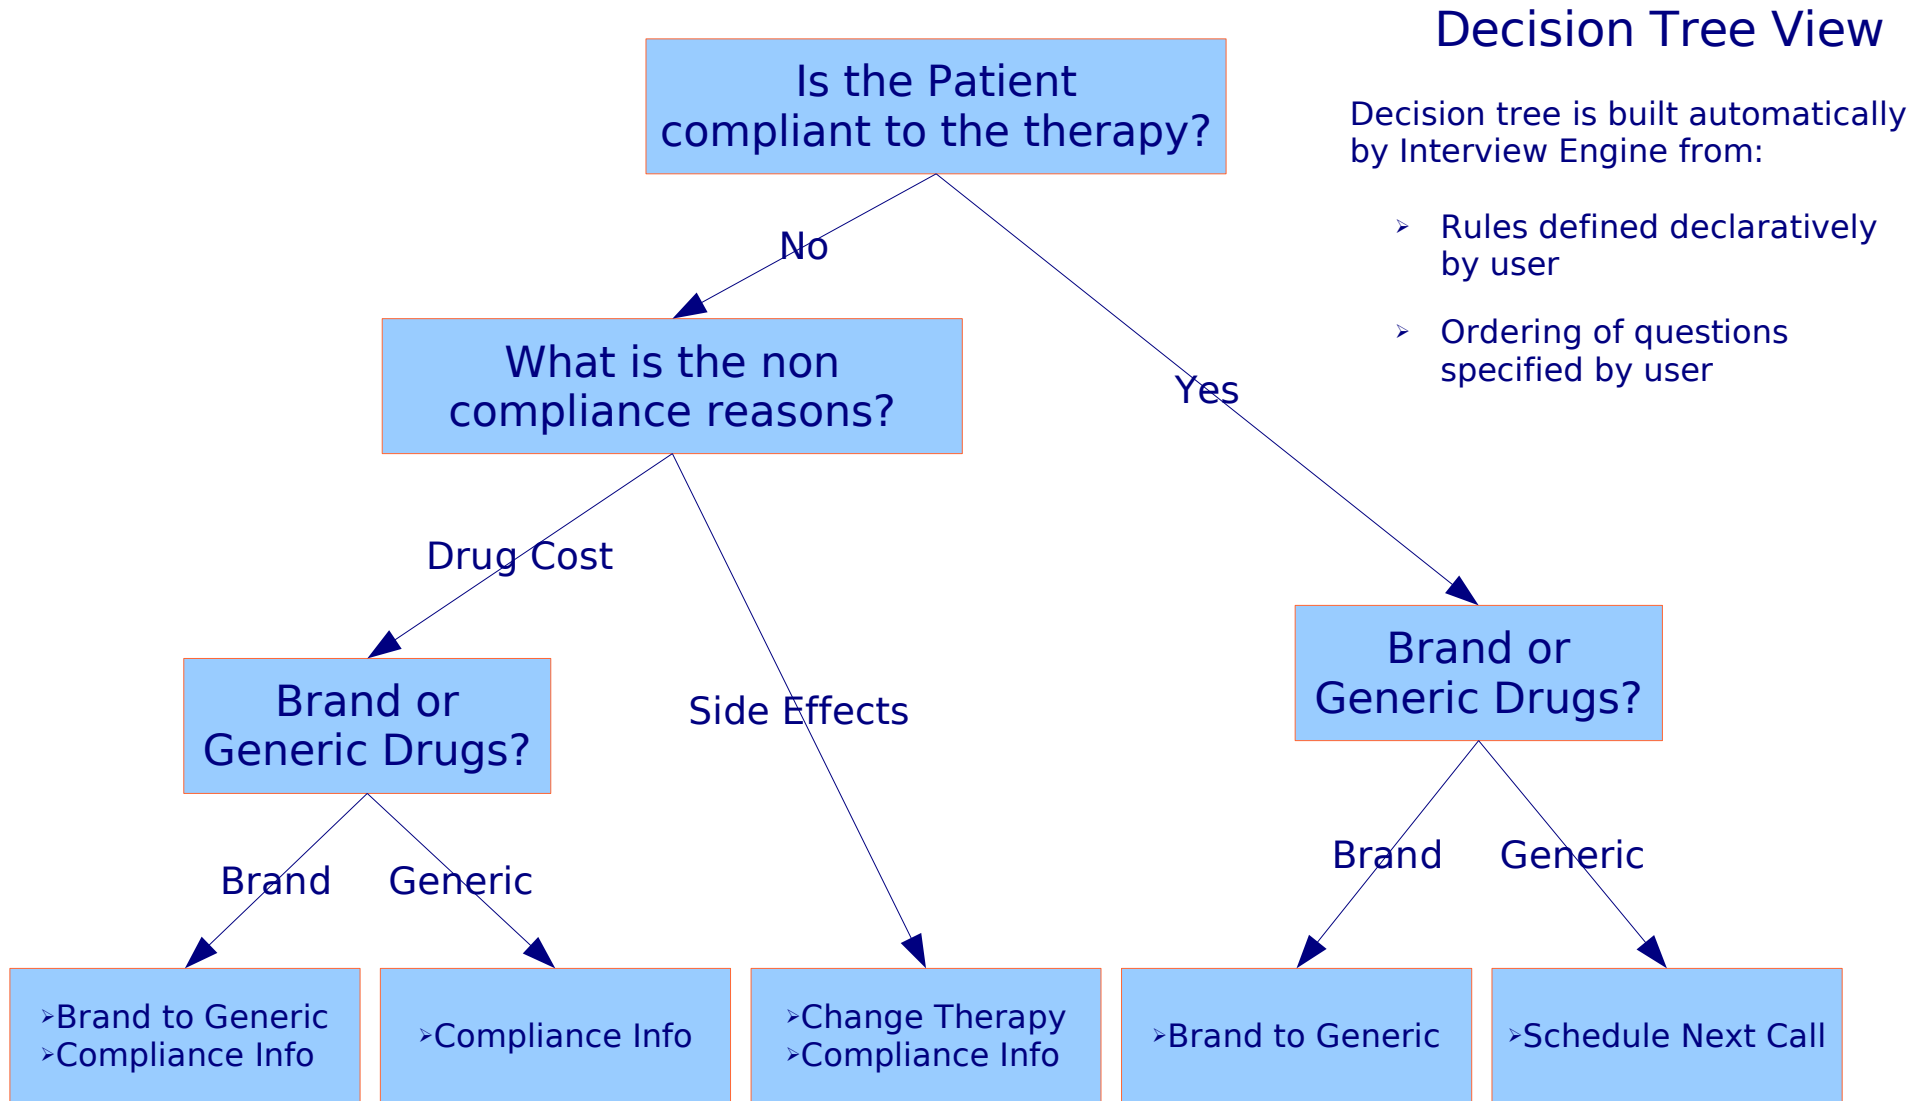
Decision Tree View

Decision tree is built automatically by Interview Engine from:

➢ Rules defined declaratively by user

➢ Ordering of questions specified by user

Is the Patient compliant to the therapy?

No

Yes

What is the non compliance reasons?

Drug Cost

Side Effects

Brand or Generic Drugs?

Brand

Generic

Brand or Generic Drugs?

Brand

Generic

➢Brand to Generic
➢Compliance Info

➢Compliance Info

➢Change Therapy
➢Compliance Info

➢Brand to Generic

➢Schedule Next Call